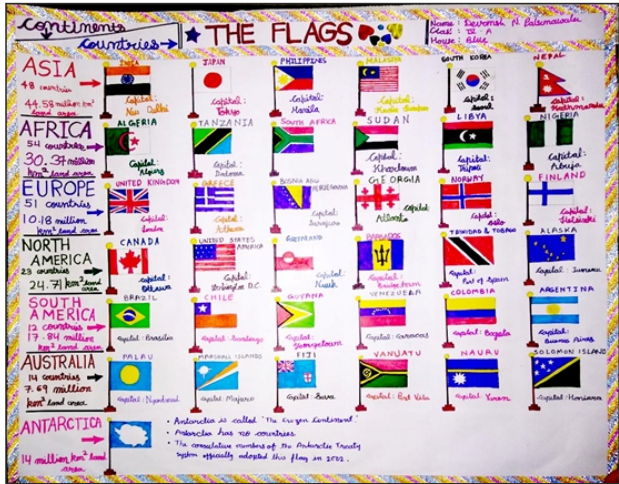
Continents
Countries
THE FLAGS
Name: Devansh N. Palsamwala
Class: IX - A
House: Blue

ASIA
48 countries
44.58 million km² land area
JAPAN
PHILIPPINES
MALAYSIA
SOUTH KOREA
NEPAL
Capital: New Delhi
Capital: Tokyo
Capital: Manila
Capital: Kuala Lumpur
Capital: Seoul
Capital: Kathmandu

AFRICA
54 countries
30.37 million km² land area
ALGERIA
TANZANIA
SOUTH AFRICA
SUDAN
LIBYA
NIGERIA
Capital: Algiers
Capital: Dodoma
Capital: Pretoria
Capital: Khartoum
Capital: Tripoli
Capital: Abuja

EUROPE
51 countries
10.18 million km² land area
UNITED KINGDOM
GREECE
BOSNIA AND HERZEGOVINA
GEORGIA
NORWAY
FINLAND
Capital: London
Capital: Athens
Capital: Sarajevo
Capital: Tbilisi
Capital: Oslo
Capital: Helsinki

NORTH AMERICA
23 countries
24.71 km² land area
CANADA
UNITED STATES OF AMERICA
GREENLAND
BARBADOS
TRINIDAD & TOBAGO
ALASKA
Capital: Ottawa
Capital: Washington D.C.
Capital: Nuuk
Capital: Bridgetown
Capital: Port of Spain
Capital: Juneau

SOUTH AMERICA
12 countries
17.84 million km² land area
BRAZIL
CHILE
GUYANA
VENEZUELA
COLOMBIA
ARGENTINA
Capital: Brasilia
Capital: Santiago
Capital: Georgetown
Capital: Caracas
Capital: Bogota
Capital: Buenos Aires

AUSTRALIA
14 countries
7.69 million km² land area
PALAU
MARSHALL ISLANDS
FIJI
VANUATU
NAURU
SOLOMON ISLANDS
Capital: Ngerulmud
Capital: Majuro
Capital: Suva
Capital: Port Vila
Capital: Yaren
Capital: Honiara

ANTARCTICA
14 million km² land area
• Antarctica is called "The Frozen Continent".
• Antarctica has no countries.
• The consultative members of the Antarctic Treaty system officially adopted this flag in 2002.